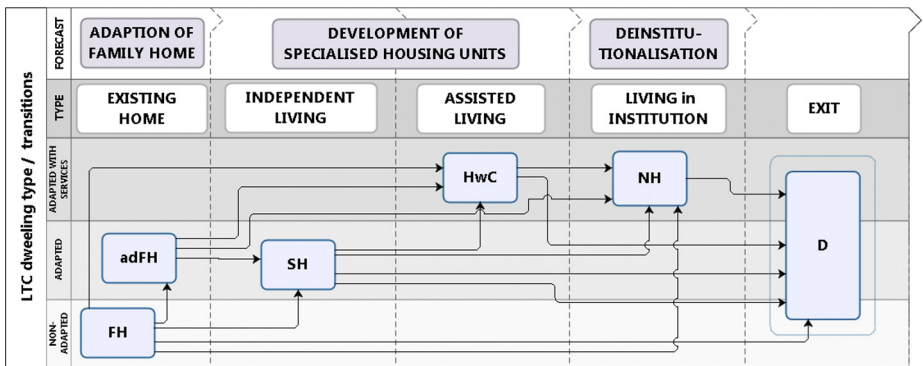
LTC dwelling type / transitions

FORECAST

ADAPTION OF FAMILY HOME

DEVELOPMENT OF SPECIALISED HOUSING UNITS

DEINSTITUTIONALISATION

TYPE

EXISTING HOME

INDEPENDENT LIVING

ASSISTED LIVING

LIVING in INSTITUTION

EXIT

ADAPTED WITH SERVICES

ADAPTED

NON-ADAPTED

HwC

NH

D

adFH

SH

FH